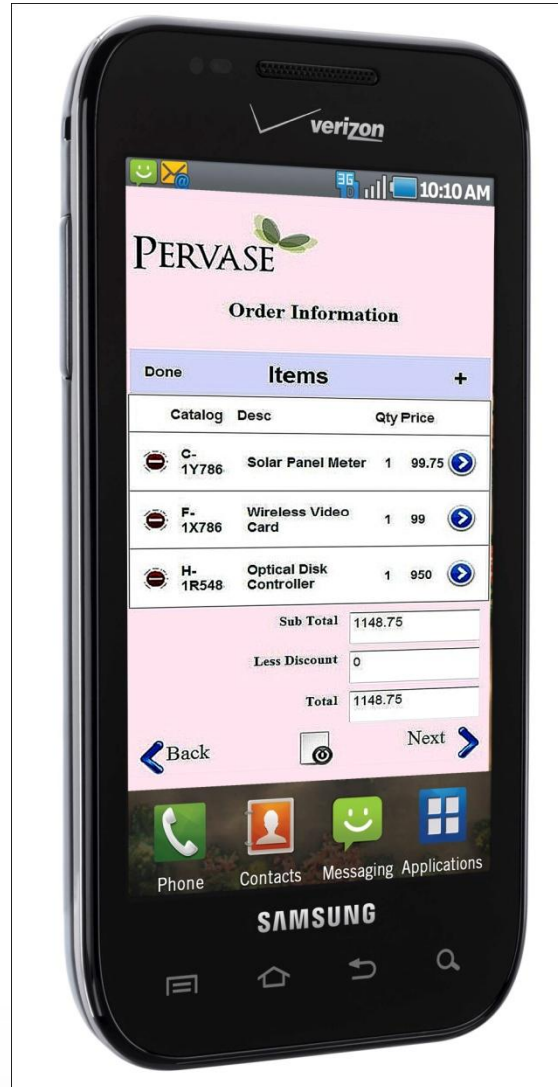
verizon

3G 10:10 AM

PERVASE

Order Information

Done Items +

| Catalog | Desc | Qty | Price |
|---|---|---|---|
| C-1Y786 | Solar Panel Meter | 1 | 99.75 |
| F-1X786 | Wireless Video Card | 1 | 99 |
| H-1R548 | Optical Disk Controller | 1 | 950 |

Sub Total 1148.75

Less Discount 0

Total 1148.75

Back Next

Phone Contacts Messaging Applications

SAMSUNG